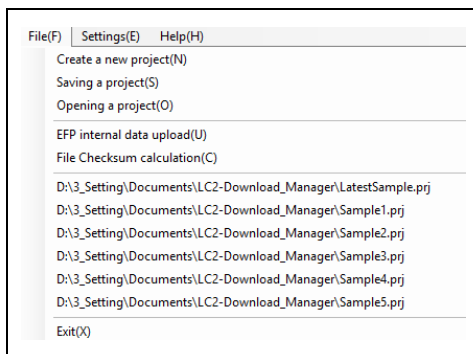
File(F) Settings(E) Help(H)

Create a new project(N)
Saving a project(S)
Opening a project(O)

EFP internal data upload(U)
File Checksum calculation(C)

D:\3_Setting\Documents\LC2-Download_Manager\LatestSample.prj
D:\3_Setting\Documents\LC2-Download_Manager\Sample1.prj
D:\3_Setting\Documents\LC2-Download_Manager\Sample2.prj
D:\3_Setting\Documents\LC2-Download_Manager\Sample3.prj
D:\3_Setting\Documents\LC2-Download_Manager\Sample4.prj
D:\3_Setting\Documents\LC2-Download_Manager\Sample5.prj

Exit(X)